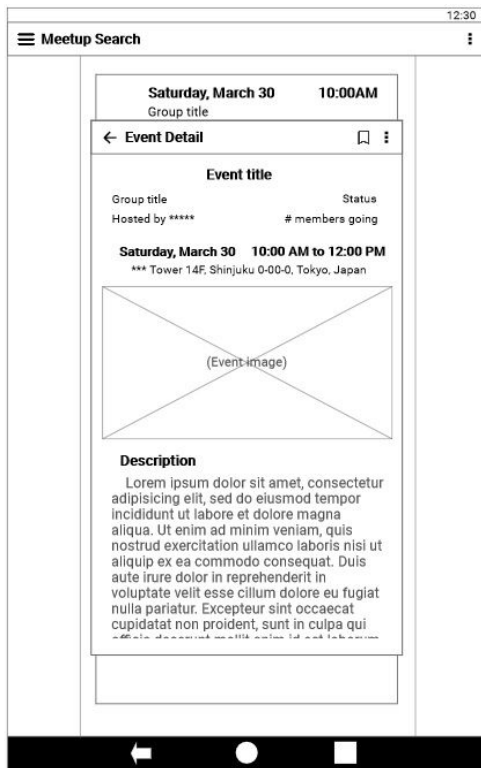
12:30

Meetup Search

Saturday, March 30 10:00AM
Group title

← Event Detail

Event title

Group title Status
Hosted by ***** # members going

Saturday, March 30 10:00 AM to 12:00 PM
*** Tower 14F, Shinjuku 0-00-0, Tokyo, Japan

(Event image)

Description

Lorem ipsum dolor sit amet, consectetur adipisicing elit, sed do eiusmod tempor incididunt ut labore et dolore magna aliqua. Ut enim ad minim veniam, quis nostrud exercitation ullamco laboris nisi ut aliquip ex ea commodo consequat. Duis aute irure dolor in reprehenderit in voluptate velit esse cillum dolore eu fugiat nulla pariatur. Excepteur sint occaecat cupidatat non proident, sunt in culpa qui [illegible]